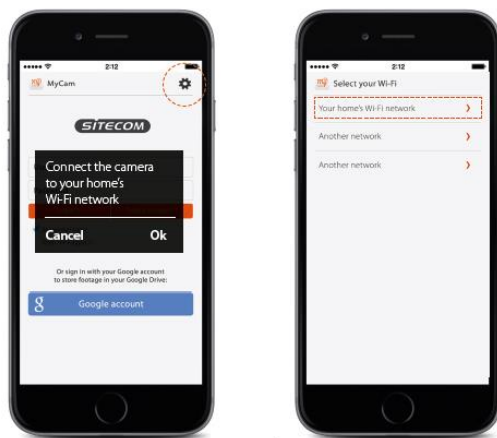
2:12

MyCam

SITECOM

Connect the camera to your home's Wi-Fi network

Cancel

Ok

Or sign in with your Google account to store footage in your Google Drive:

Google account

2:12

Select your Wi-Fi

Your home's Wi-Fi network

Another network

Another network